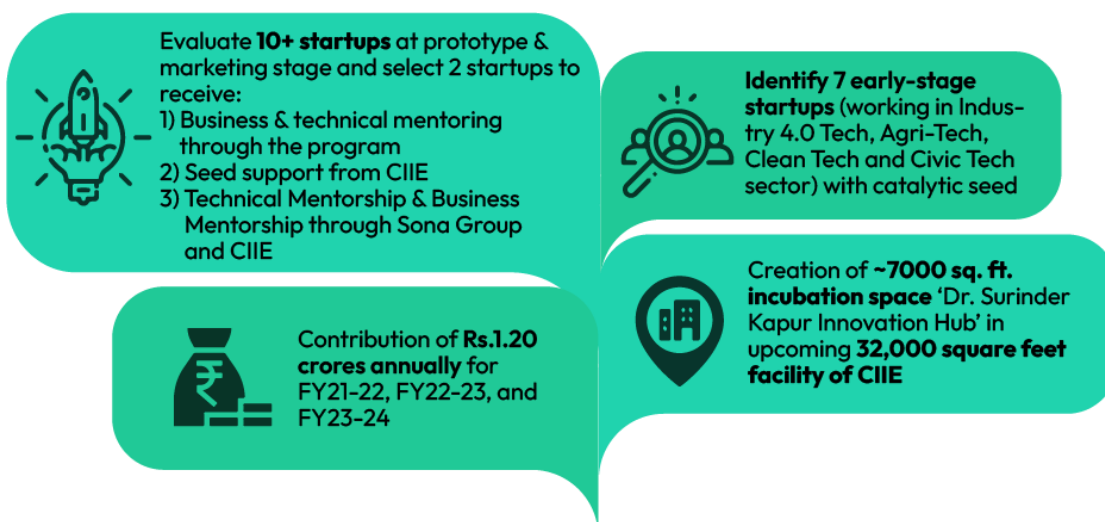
Evaluate **10+ startups** at prototype & marketing stage and select 2 startups to receive:
1) Business & technical mentoring through the program
2) Seed support from CIIE
3) Technical Mentorship & Business Mentorship through Sona Group and CIIE

**Identify 7 early-stage startups** (working in Industry 4.0 Tech, Agri-Tech, Clean Tech and Civic Tech sector) with catalytic seed

Contribution of **Rs.1.20 crores annually** for FY21-22, FY22-23, and FY23-24

Creation of **~7000 sq. ft. incubation space** 'Dr. Surinder Kapur Innovation Hub' in upcoming **32,000 square feet facility of CIIE**

₹